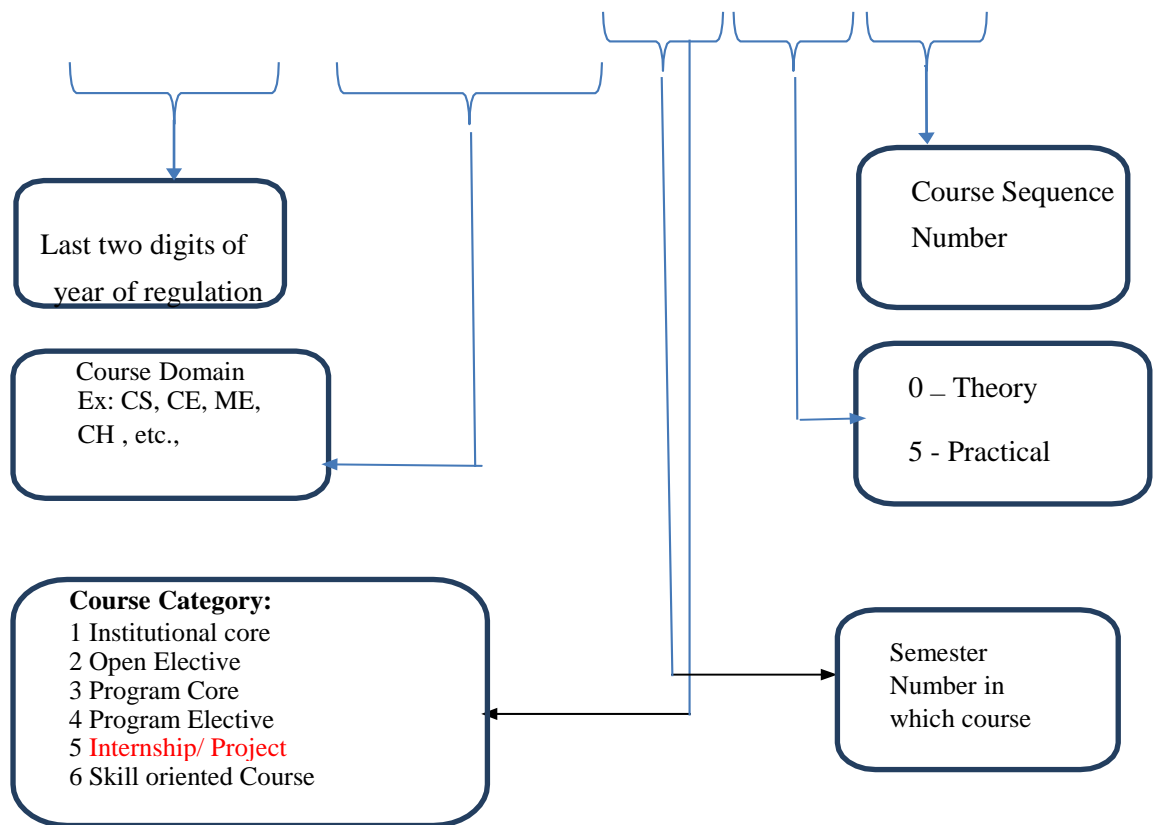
Last two digits of year of regulation

Course Sequence Number

Course Domain
Ex: CS, CE, ME, CH , etc.,

0 _ Theory

5 - Practical

**Course Category:**
1 Institutional core
2 Open Elective
3 Program Core
4 Program Elective
5 Internship/ Project
6 Skill oriented Course

Semester Number in which course